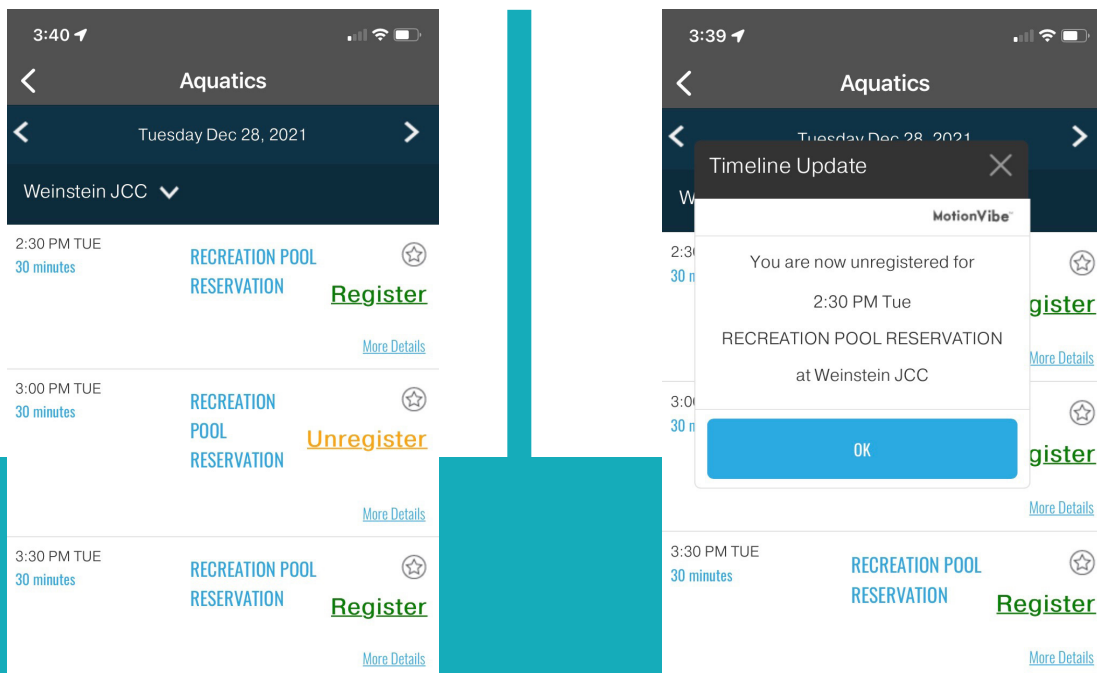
3:40

Aquatics

Tuesday Dec 28, 2021

Weinstein JCC

2:30 PM TUE
30 minutes
RECREATION POOL RESERVATION
Register
More Details

3:00 PM TUE
30 minutes
RECREATION POOL RESERVATION
Unregister
More Details

3:30 PM TUE
30 minutes
RECREATION POOL RESERVATION
Register
More Details

3:39

Aquatics

Tuesday Dec 28, 2021

W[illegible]

Timeline Update

MotionVibe

You are now unregistered for

2:30 PM Tue

RECREATION POOL RESERVATION

at Weinstein JCC

OK

2:3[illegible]
30 m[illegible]
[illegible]gister
More Details

3:0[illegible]
30 m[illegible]
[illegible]gister
More Details

3:30 PM TUE
30 minutes
RECREATION POOL RESERVATION
Register
More Details